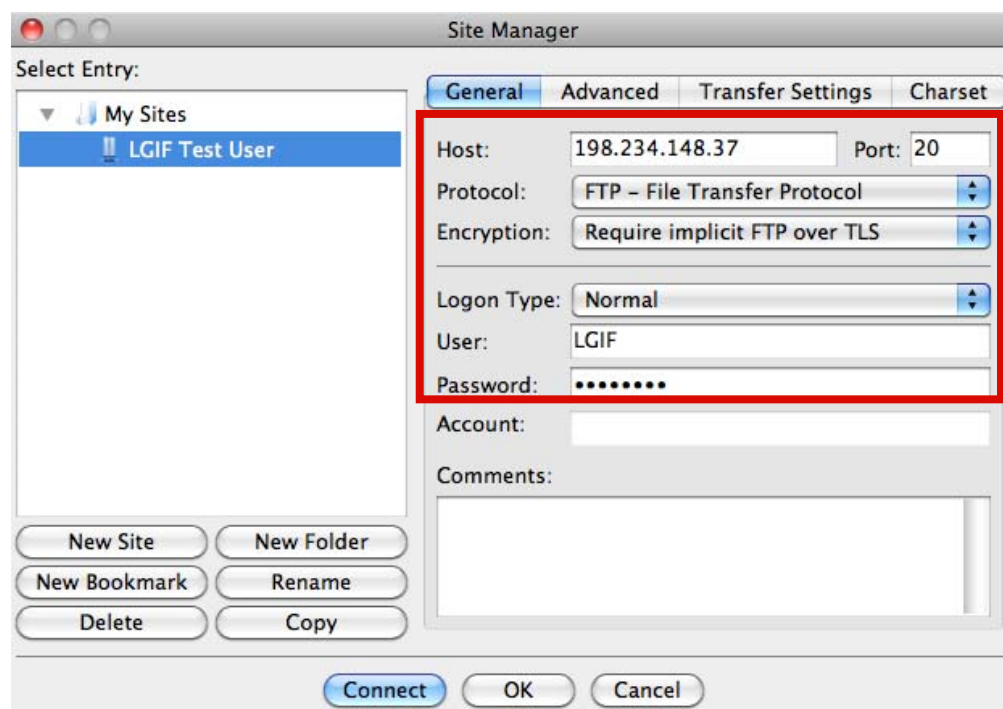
Site Manager

Select Entry:

My Sites
LGIF Test User

General
Advanced
Transfer Settings
Charset

Host: 198.234.148.37
Port: 20
Protocol: FTP – File Transfer Protocol
Encryption: Require implicit FTP over TLS

Logon Type: Normal
User: LGIF
Password: ••••••••
Account:
Comments:

New Site
New Folder
New Bookmark
Rename
Delete
Copy

Connect
OK
Cancel